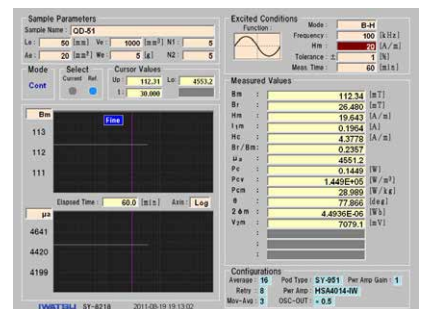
Sample Parameters
Sample Name : QD-51
Le : 50 [mm] Ve : 1000 [mm³] N1 : 5
Ae : 20 [mm²] We : 5 [g] N2 : 5

Mode
Cont

Select
Current Ref.

Cursor Values
Up : 112.31 Lo : 4553.2
I : 30.000

Bm
113
112
111

Fine

Elapsed Time : 60.0 [min] Axis : Log

μa
4641
4420
4199

Excited Conditions
Function :
Mode : B-H
Frequency : 100 [kHz]
Hm : 20 [A/m]
Tolerance : ± 1 [%]
Meas.Time : 60 [min]

Measured Values
| | | |
|---|---|---|
| Bm | : 112.34 | [mT] |
| Br | : 26.480 | [mT] |
| Hm | : 19.643 | [A/m] |
| Iμm | : 0.1964 | [A] |
| Hc | : 4.3778 | [A/m] |
| Br/Bm | : 0.2357 | |
| μa | : 4551.2 | |
| Pc | : 0.1449 | [W] |
| Pcv | : 1.449E+05 | [W/m³] |
| Pcm | : 28.989 | [W/kg] |
| θ | : 77.866 | [deg] |
| 2φm | : 4.4936E-06 | [Wb] |
| Vym | : 7079.1 | [mV] |

Configurations
Average : 16 Pod Type : SY-951 Pwr Amp Gain : 1
Retry : 8 Pwr Amp : HSA4014-IW
Mov-Avg : 3 OSC-OUT : × 0.5

IWATSU SY-8218 2011-08-19 19:13:02